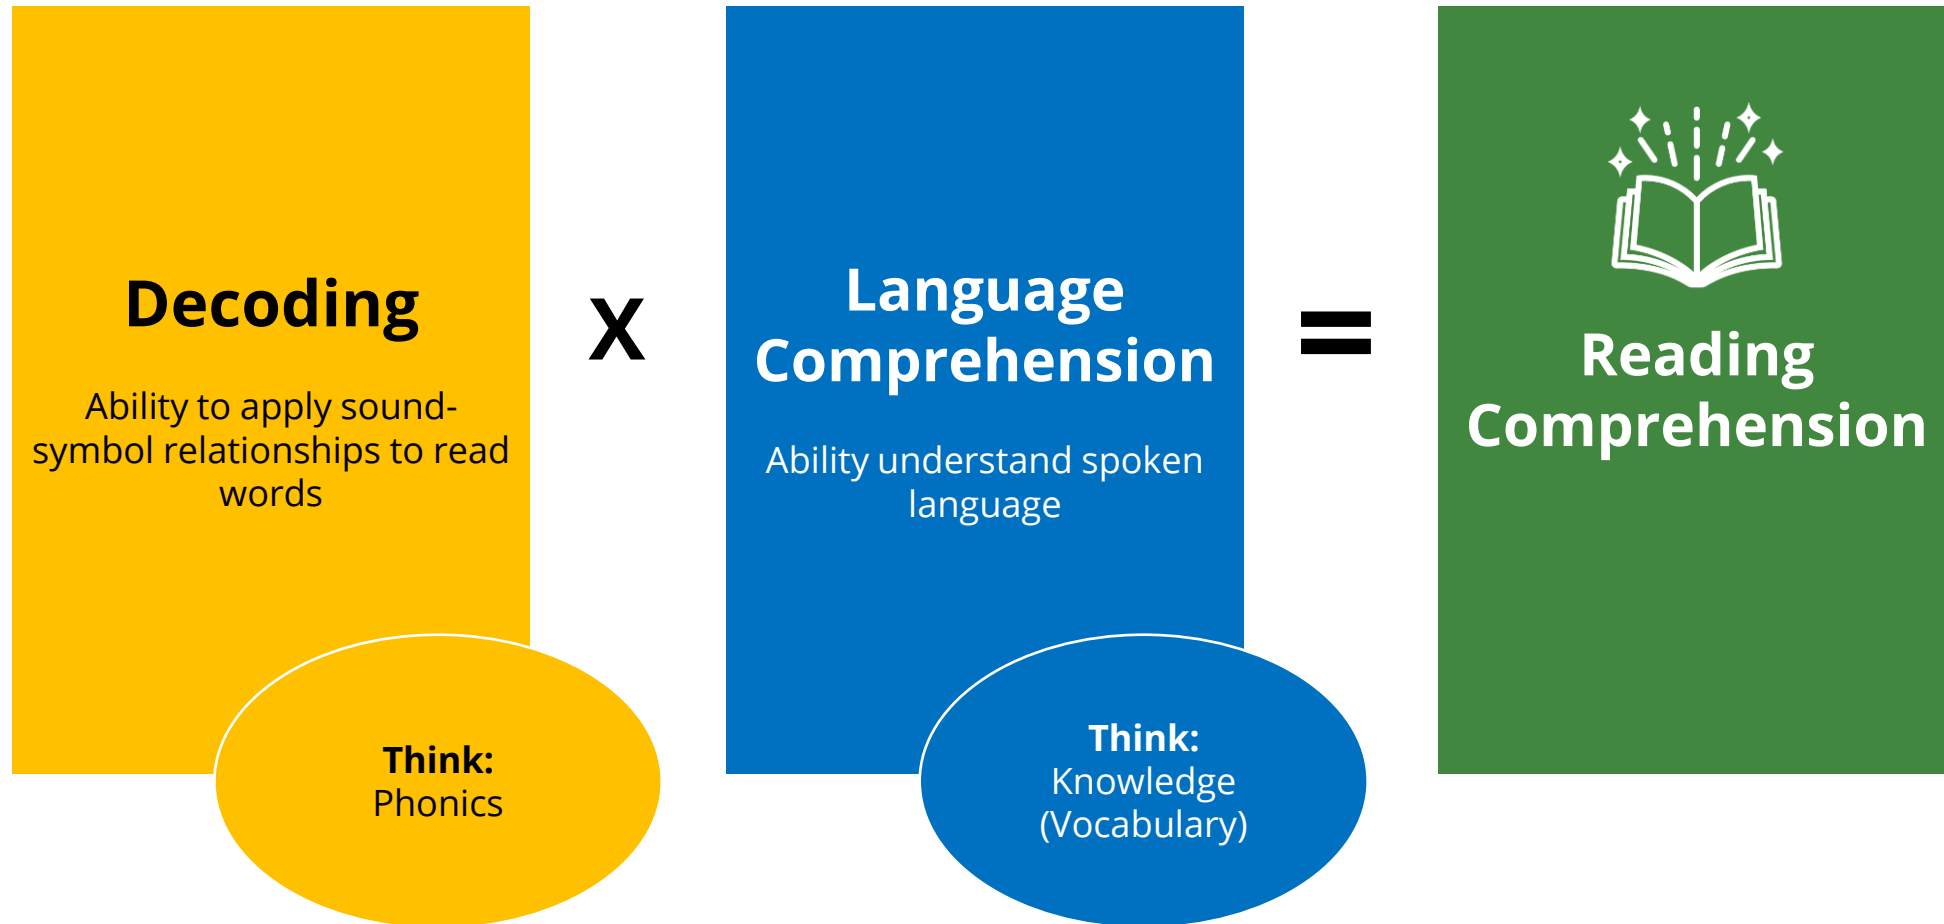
Decoding

Ability to apply sound-symbol relationships to read words

Think:
Phonics

X

Language Comprehension

Ability understand spoken language

Think:
Knowledge (Vocabulary)

=

Reading Comprehension